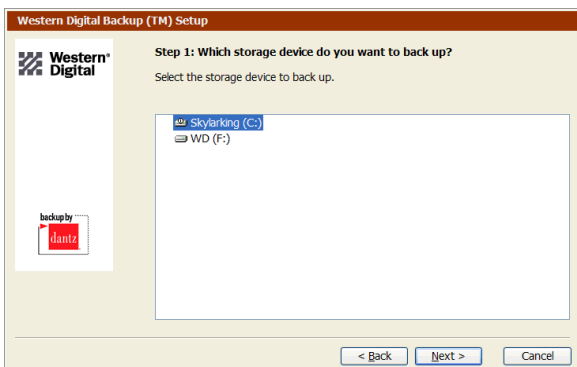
Western Digital Backup (TM) Setup

Western Digital®

backup by dantz

Step 1: Which storage device do you want to back up?

Select the storage device to back up.

Skylarking (C:)
WD (F:)

< Back
Next >
Cancel